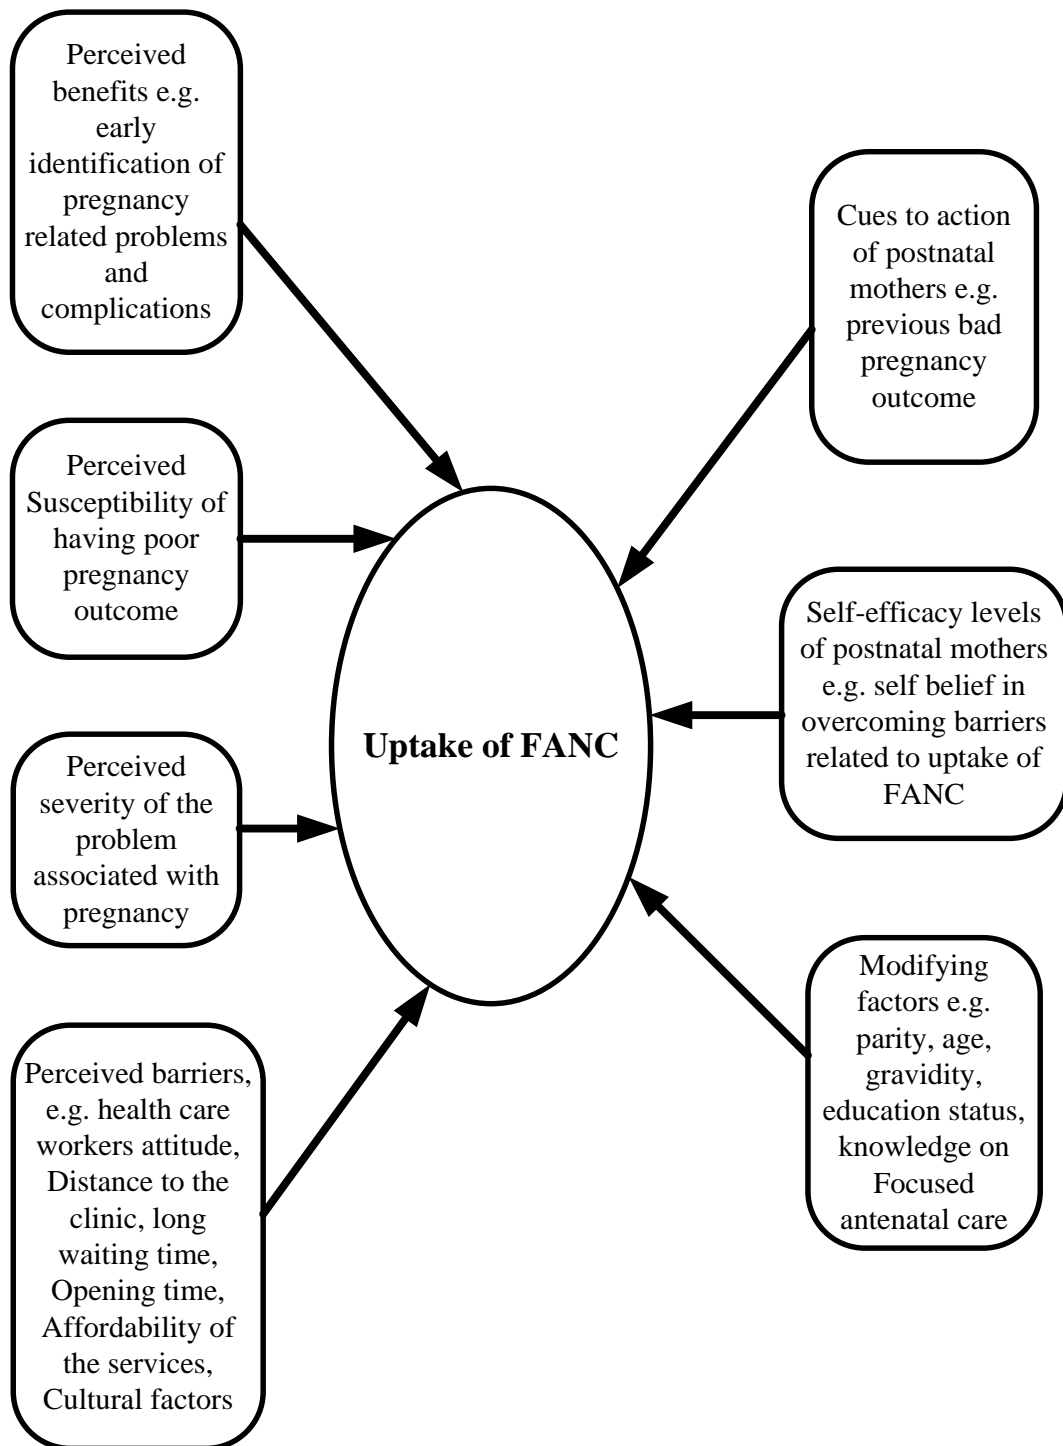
Perceived benefits e.g. early identification of pregnancy related problems and complications

Cues to action of postnatal mothers e.g. previous bad pregnancy outcome

Perceived Susceptibility of having poor pregnancy outcome

Self-efficacy levels of postnatal mothers e.g. self belief in overcoming barriers related to uptake of FANC

Uptake of FANC

Perceived severity of the problem associated with pregnancy

Modifying factors e.g. parity, age, gravidity, education status, knowledge on Focused antenatal care

Perceived barriers, e.g. health care workers attitude, Distance to the clinic, long waiting time, Opening time, Affordability of the services, Cultural factors